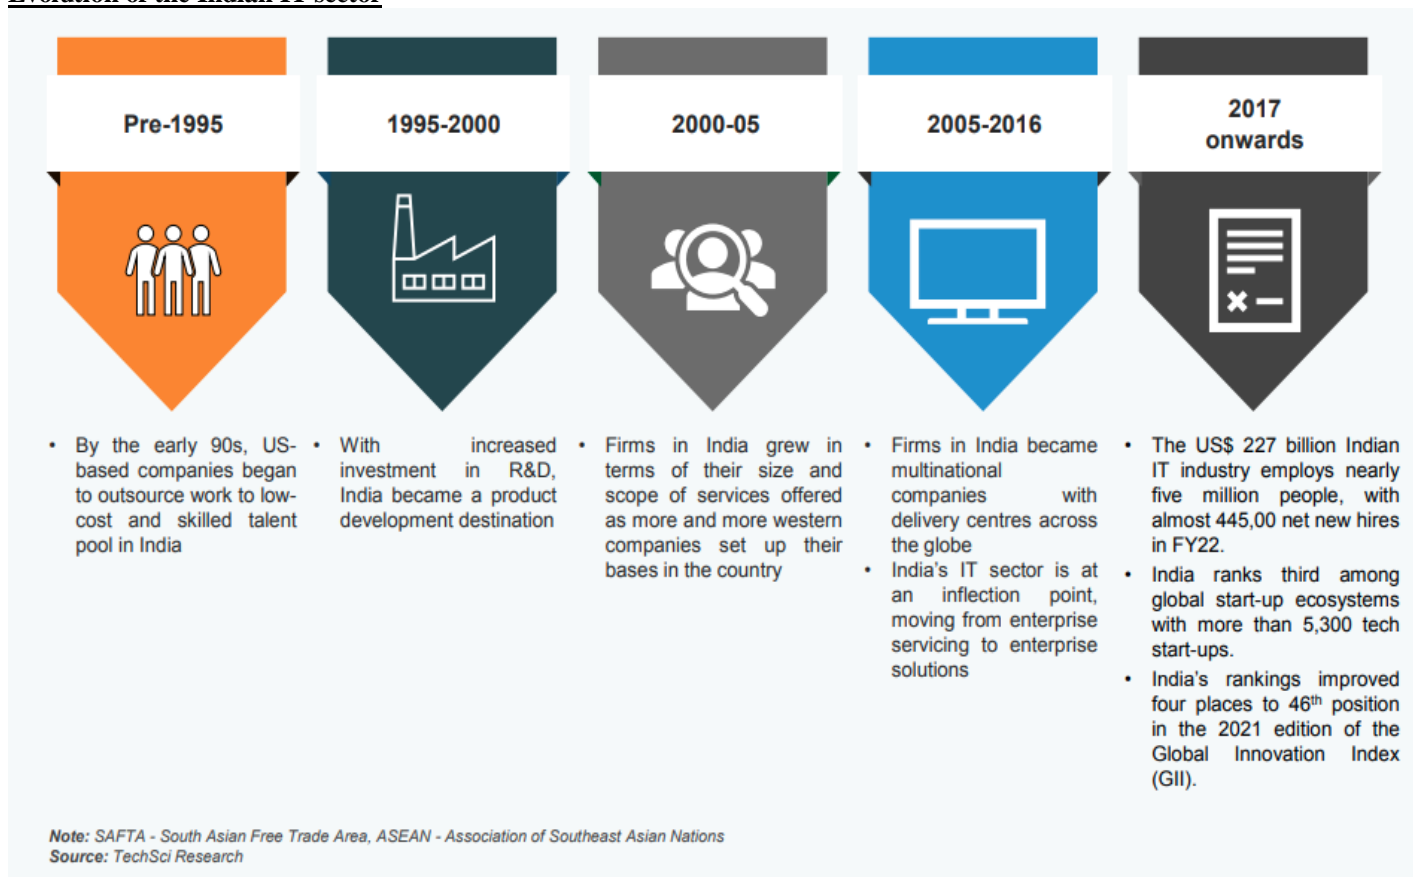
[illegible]

Pre-1995

1995-2000

2000-05

2005-2016

2017 onwards

• By the early 90s, US-based companies began to outsource work to low-cost and skilled talent pool in India

• With increased investment in R&D, India became a product development destination

• Firms in India grew in terms of their size and scope of services offered as more and more western companies set up their bases in the country

• Firms in India became multinational companies with delivery centres across the globe
• India's IT sector is at an inflection point, moving from enterprise servicing to enterprise solutions

• The US$ 227 billion Indian IT industry employs nearly five million people, with almost 445,00 net new hires in FY22.
• India ranks third among global start-up ecosystems with more than 5,300 tech start-ups.
• India's rankings improved four places to 46$^{th}$ position in the 2021 edition of the Global Innovation Index (GII).

Note: SAFTA - South Asian Free Trade Area, ASEAN - Association of Southeast Asian Nations
Source: TechSci Research